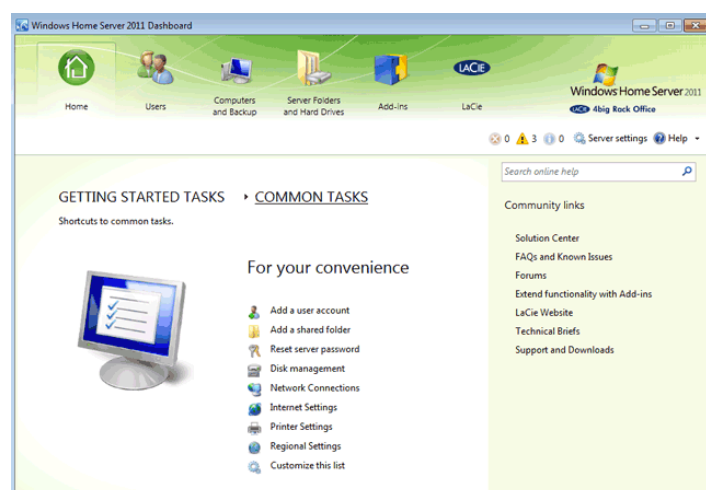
Windows Home Server 2011 Dashboard

Home
Users
Computers and Backup
Server Folders and Hard Drives
Add-ins
LaCie
LaCie

Windows Home Server 2011
LaCie 4big Rack Office

0 3 0 Server settings Help

GETTING STARTED TASKS ▸ COMMON TASKS

Shortcuts to common tasks.

For your convenience

Add a user account
Add a shared folder
Reset server password
Disk management
Network Connections
Internet Settings
Printer Settings
Regional Settings
Customize this list

Search online help

Community links

Solution Center
FAQs and Known Issues
Forums
Extend functionality with Add-ins
LaCie Website
Technical Briefs
Support and Downloads